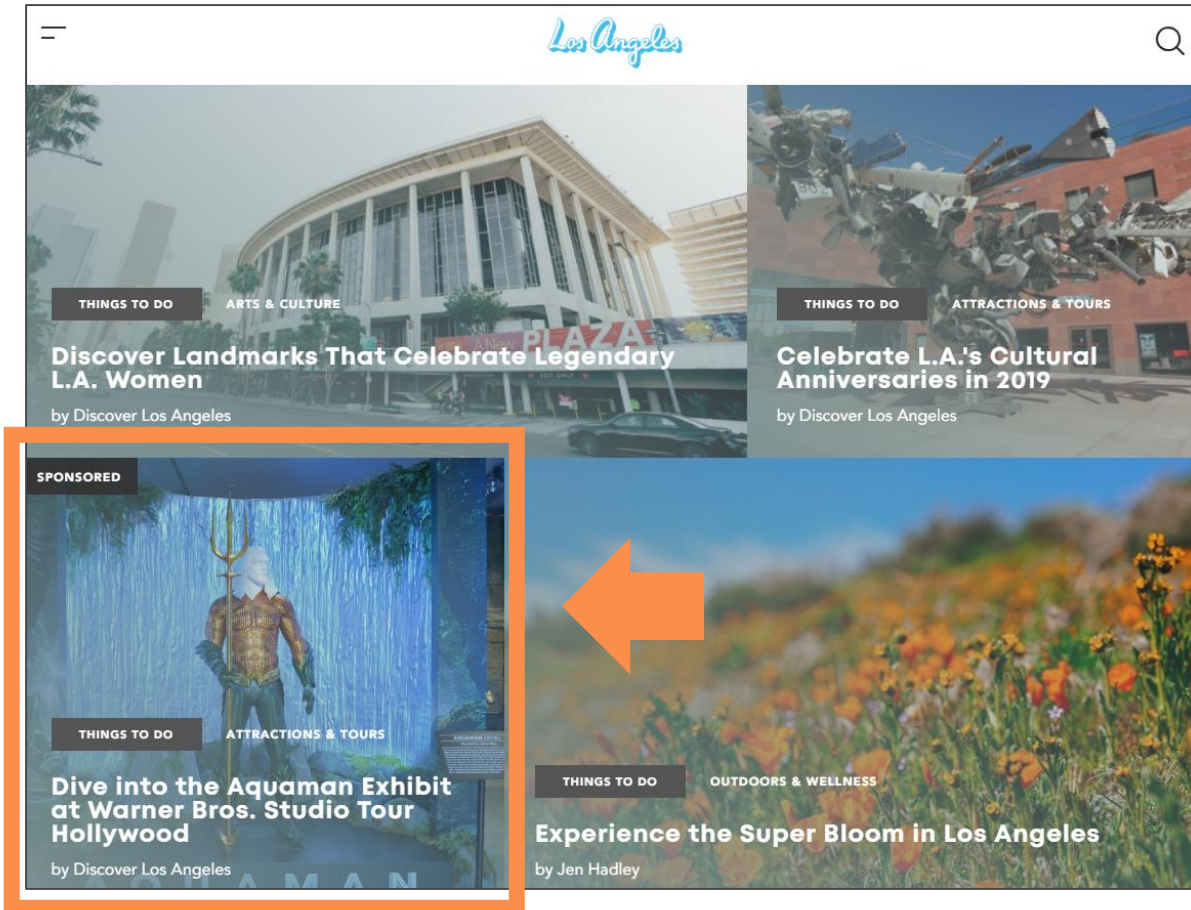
Los Angeles

THINGS TO DO
ARTS & CULTURE
Discover Landmarks That Celebrate Legendary L.A. Women
by Discover Los Angeles

THINGS TO DO
ATTRACTIONS & TOURS
Celebrate L.A.'s Cultural Anniversaries in 2019
by Discover Los Angeles

SPONSORED
THINGS TO DO
ATTRACTIONS & TOURS
Dive into the Aquaman Exhibit at Warner Bros. Studio Tour Hollywood
by Discover Los Angeles

THINGS TO DO
OUTDOORS & WELLNESS
Experience the Super Bloom in Los Angeles
by Jen Hadley